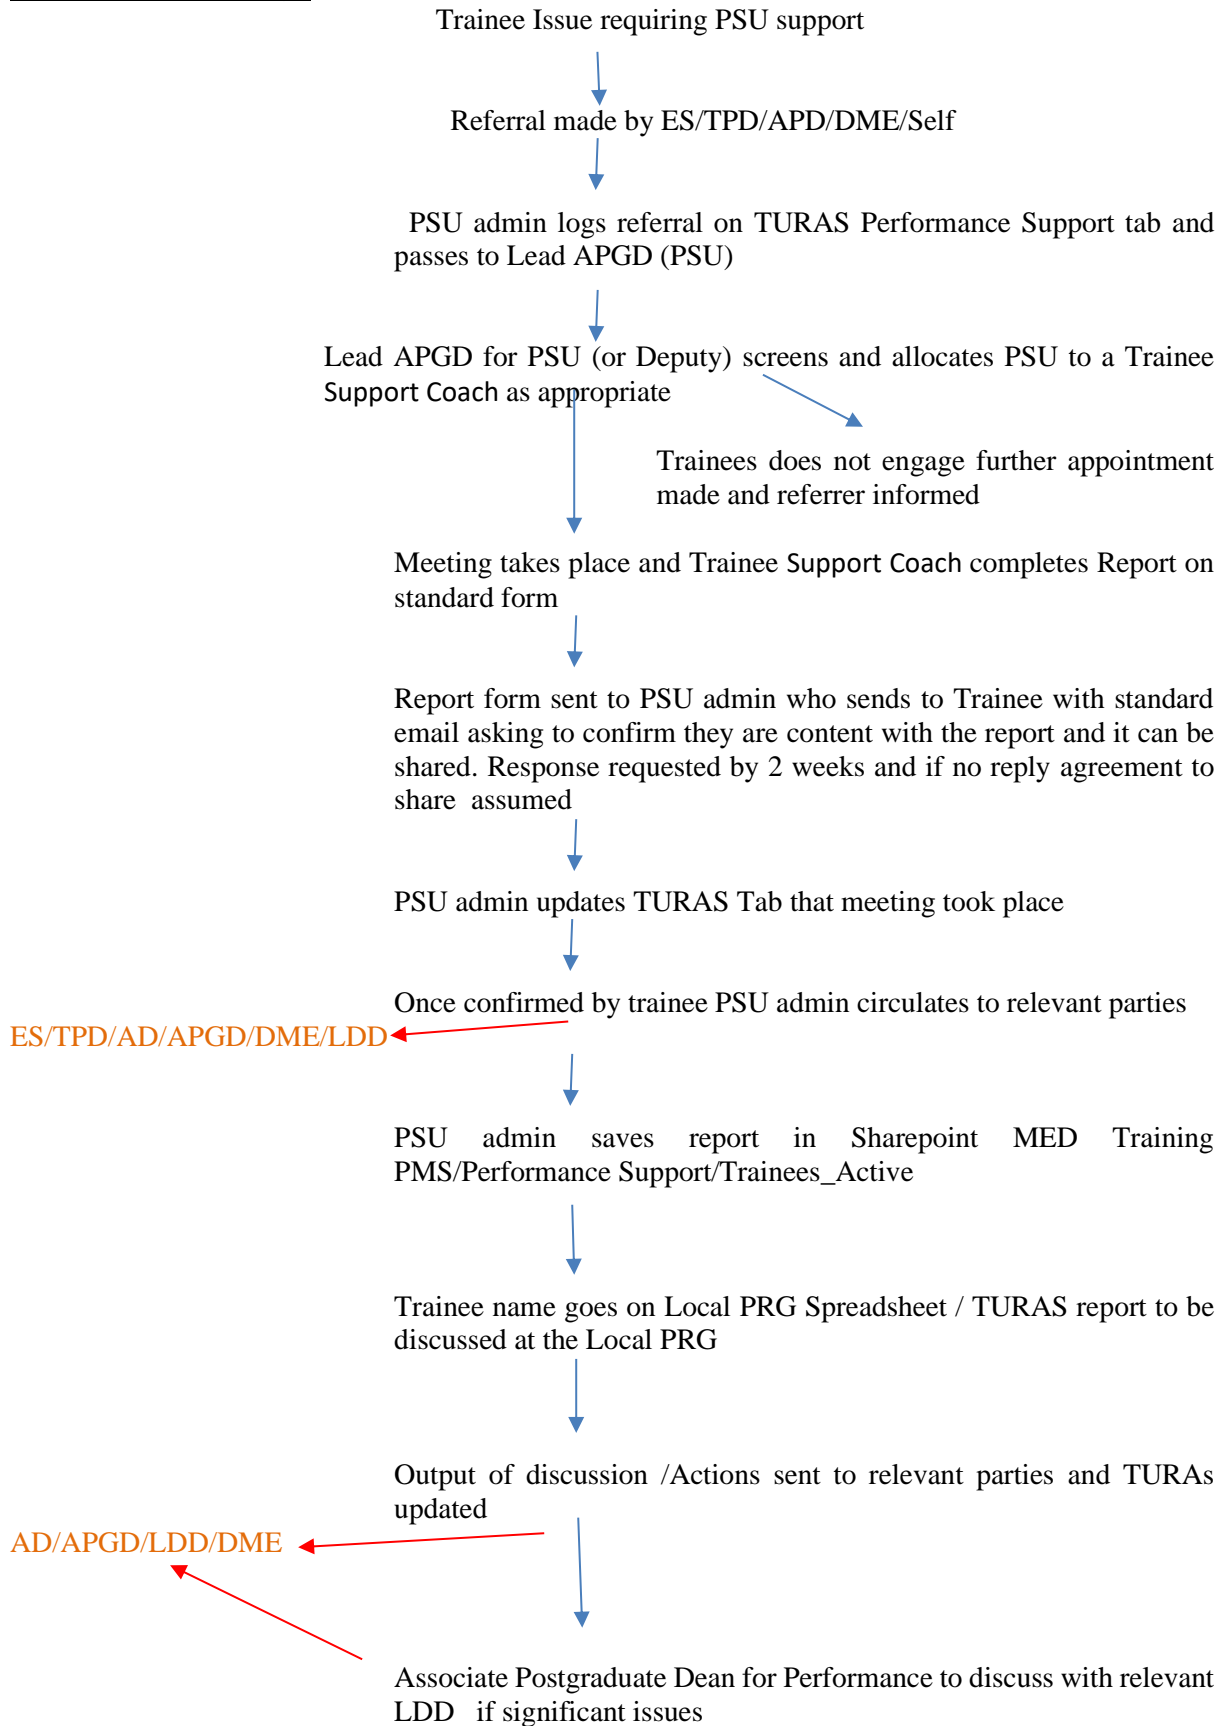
Trainee Issue requiring PSU support

Referral made by ES/TPD/APD/DME/Self

PSU admin logs referral on TURAS Performance Support tab and passes to Lead APGD (PSU)

Lead APGD for PSU (or Deputy) screens and allocates PSU to a Trainee Support Coach as appropriate

Trainees does not engage further appointment made and referrer informed

Meeting takes place and Trainee Support Coach completes Report on standard form

Report form sent to PSU admin who sends to Trainee with standard email asking to confirm they are content with the report and it can be shared. Response requested by 2 weeks and if no reply agreement to share assumed

PSU admin updates TURAS Tab that meeting took place

Once confirmed by trainee PSU admin circulates to relevant parties

ES/TPD/AD/APGD/DME/LDD

PSU admin saves report in Sharepoint MED Training PMS/Performance Support/Trainees_Active

Trainee name goes on Local PRG Spreadsheet / TURAS report to be discussed at the Local PRG

Output of discussion /Actions sent to relevant parties and TURAs updated

AD/APGD/LDD/DME

Associate Postgraduate Dean for Performance to discuss with relevant LDD if significant issues